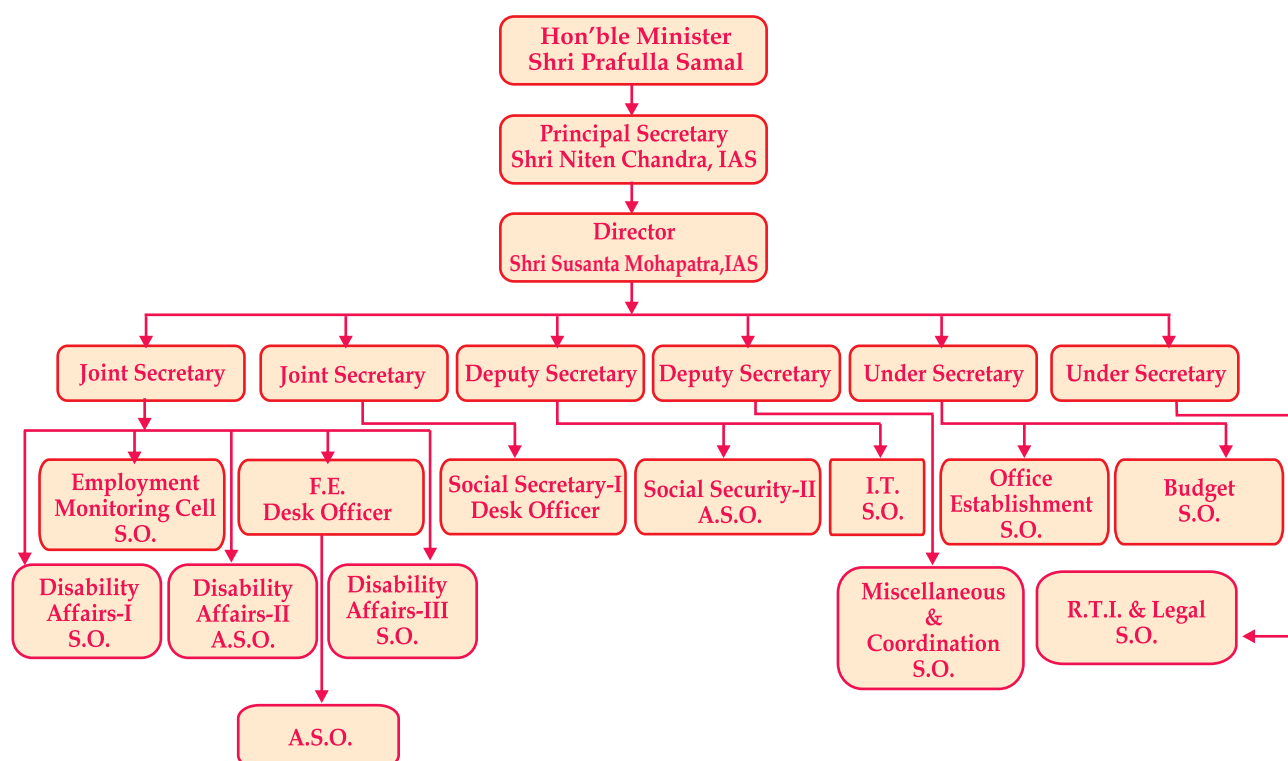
Hon'ble Minister
Shri Prafulla Samal

Principal Secretary
Shri Niten Chandra, IAS

Director
Shri Susanta Mohapatra,IAS

Joint Secretary

Joint Secretary

Deputy Secretary

Deputy Secretary

Under Secretary

Under Secretary

Employment Monitoring Cell S.O.

F.E. Desk Officer

Social Secretary-I Desk Officer

Social Security-II A.S.O.

I.T. S.O.

Office Establishment S.O.

Budget S.O.

Disability Affairs-I S.O.

Disability Affairs-II A.S.O.

Disability Affairs-III S.O.

Miscellaneous & Coordination S.O.

R.T.I. & Legal S.O.

A.S.O.